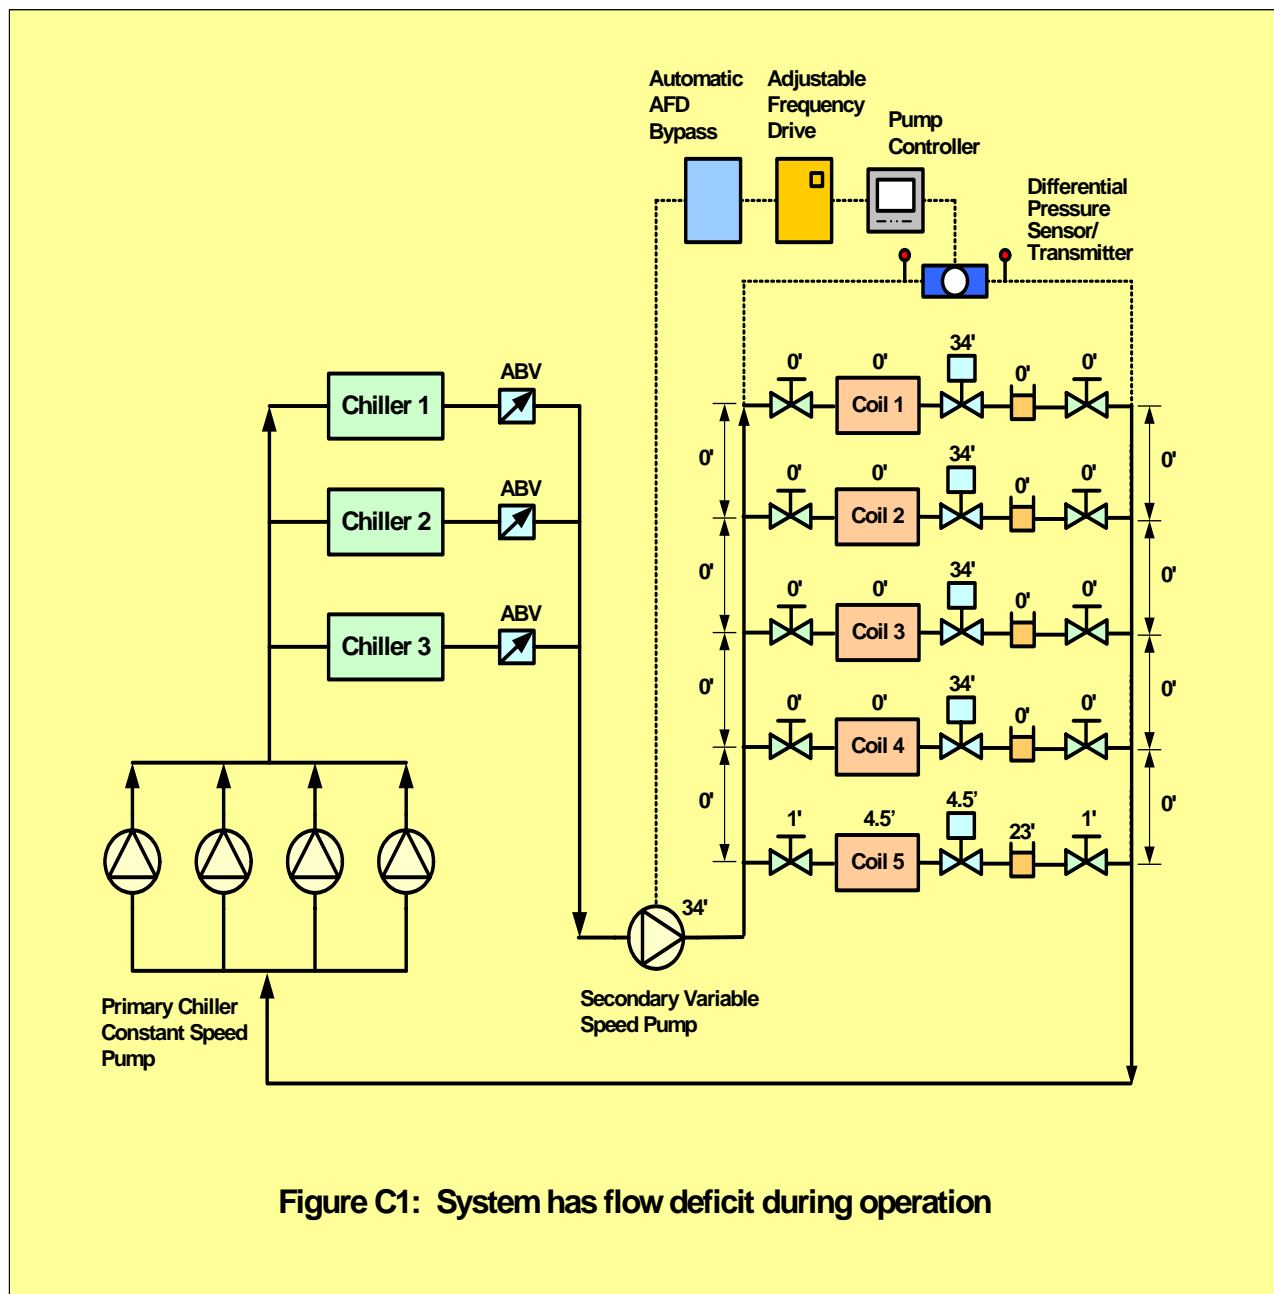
Automatic AFD Bypass

Adjustable Frequency Drive

Pump Controller

Differential Pressure Sensor/ Transmitter

ABV

Chiller 1

ABV

Chiller 2

ABV

Chiller 3

0'
0'
34'
0'
0'
Coil 1

0'
0'
34'
0'
0'
Coil 2

0'
0'
34'
0'
0'
Coil 3

0'
0'
34'
0'
0'
Coil 4

1'
4.5'
4.5'
23'
1'
Coil 5

0'
0'
0'
0'

0'
0'
0'
0'

34'

Primary Chiller Constant Speed Pump

Secondary Variable Speed Pump

Figure C1: System has flow deficit during operation